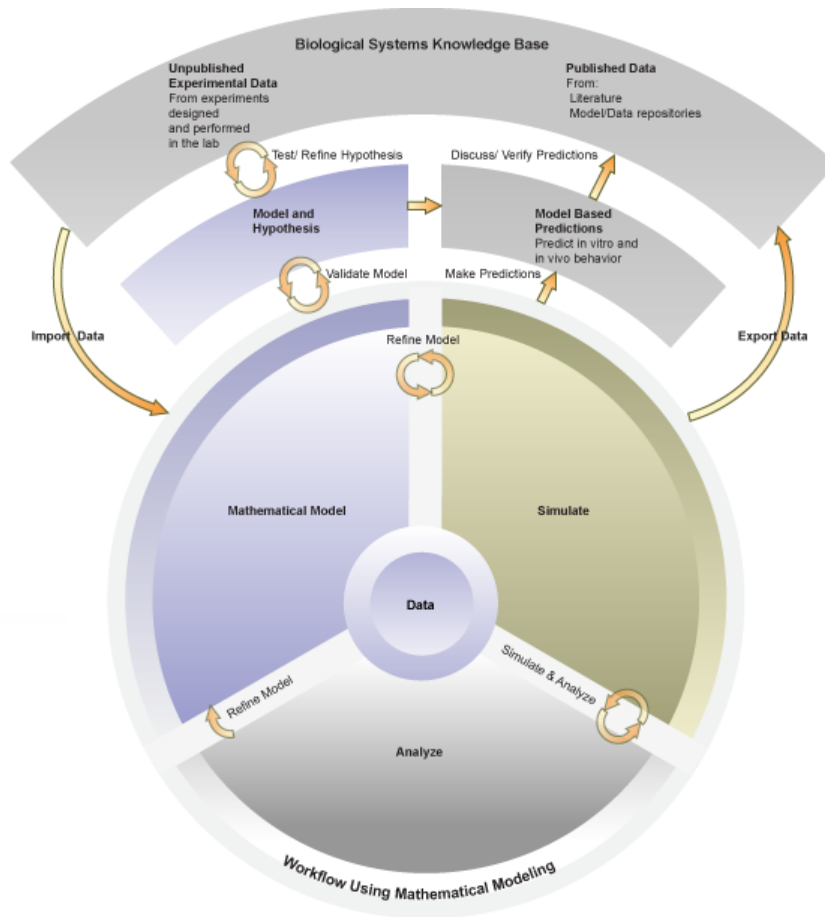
Biological Systems Knowledge Base

Unpublished Experimental Data
From experiments designed and performed in the lab

Published Data
From:
Literature
Model/Data repositories

Test/ Refine Hypothesis

Discuss/ Verify Predictions

Model and Hypothesis

Model Based Predictions
Predict in vitro and in vivo behavior

Validate Model

Make Predictions

Import Data

Export Data

Refine Model

Mathematical Model

Simulate

Data

Simulate & Analyze

Refine Model

Analyze

Workflow Using Mathematical Modeling